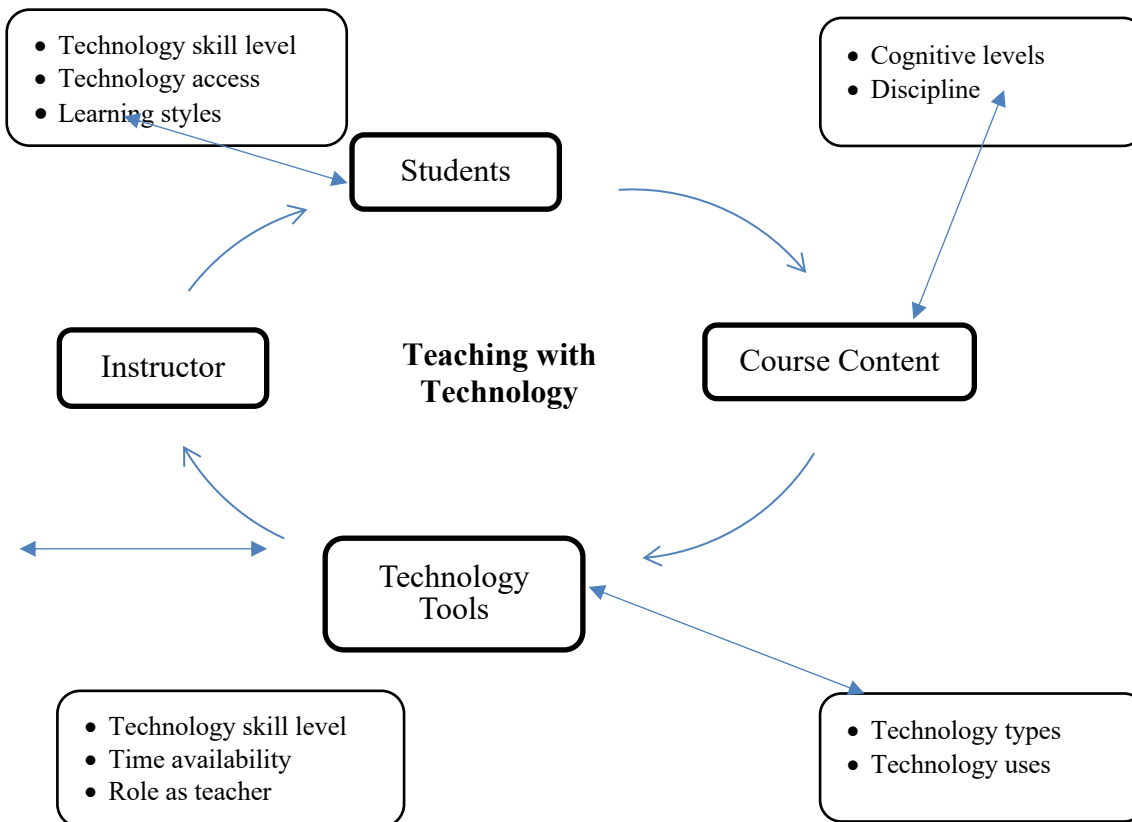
- Technology skill level
- Technology access
- Learning styles

- Cognitive levels
- Discipline

Students

Instructor

Teaching with Technology

Course Content

Technology Tools

- Technology skill level
- Time availability
- Role as teacher

- Technology types
- Technology uses